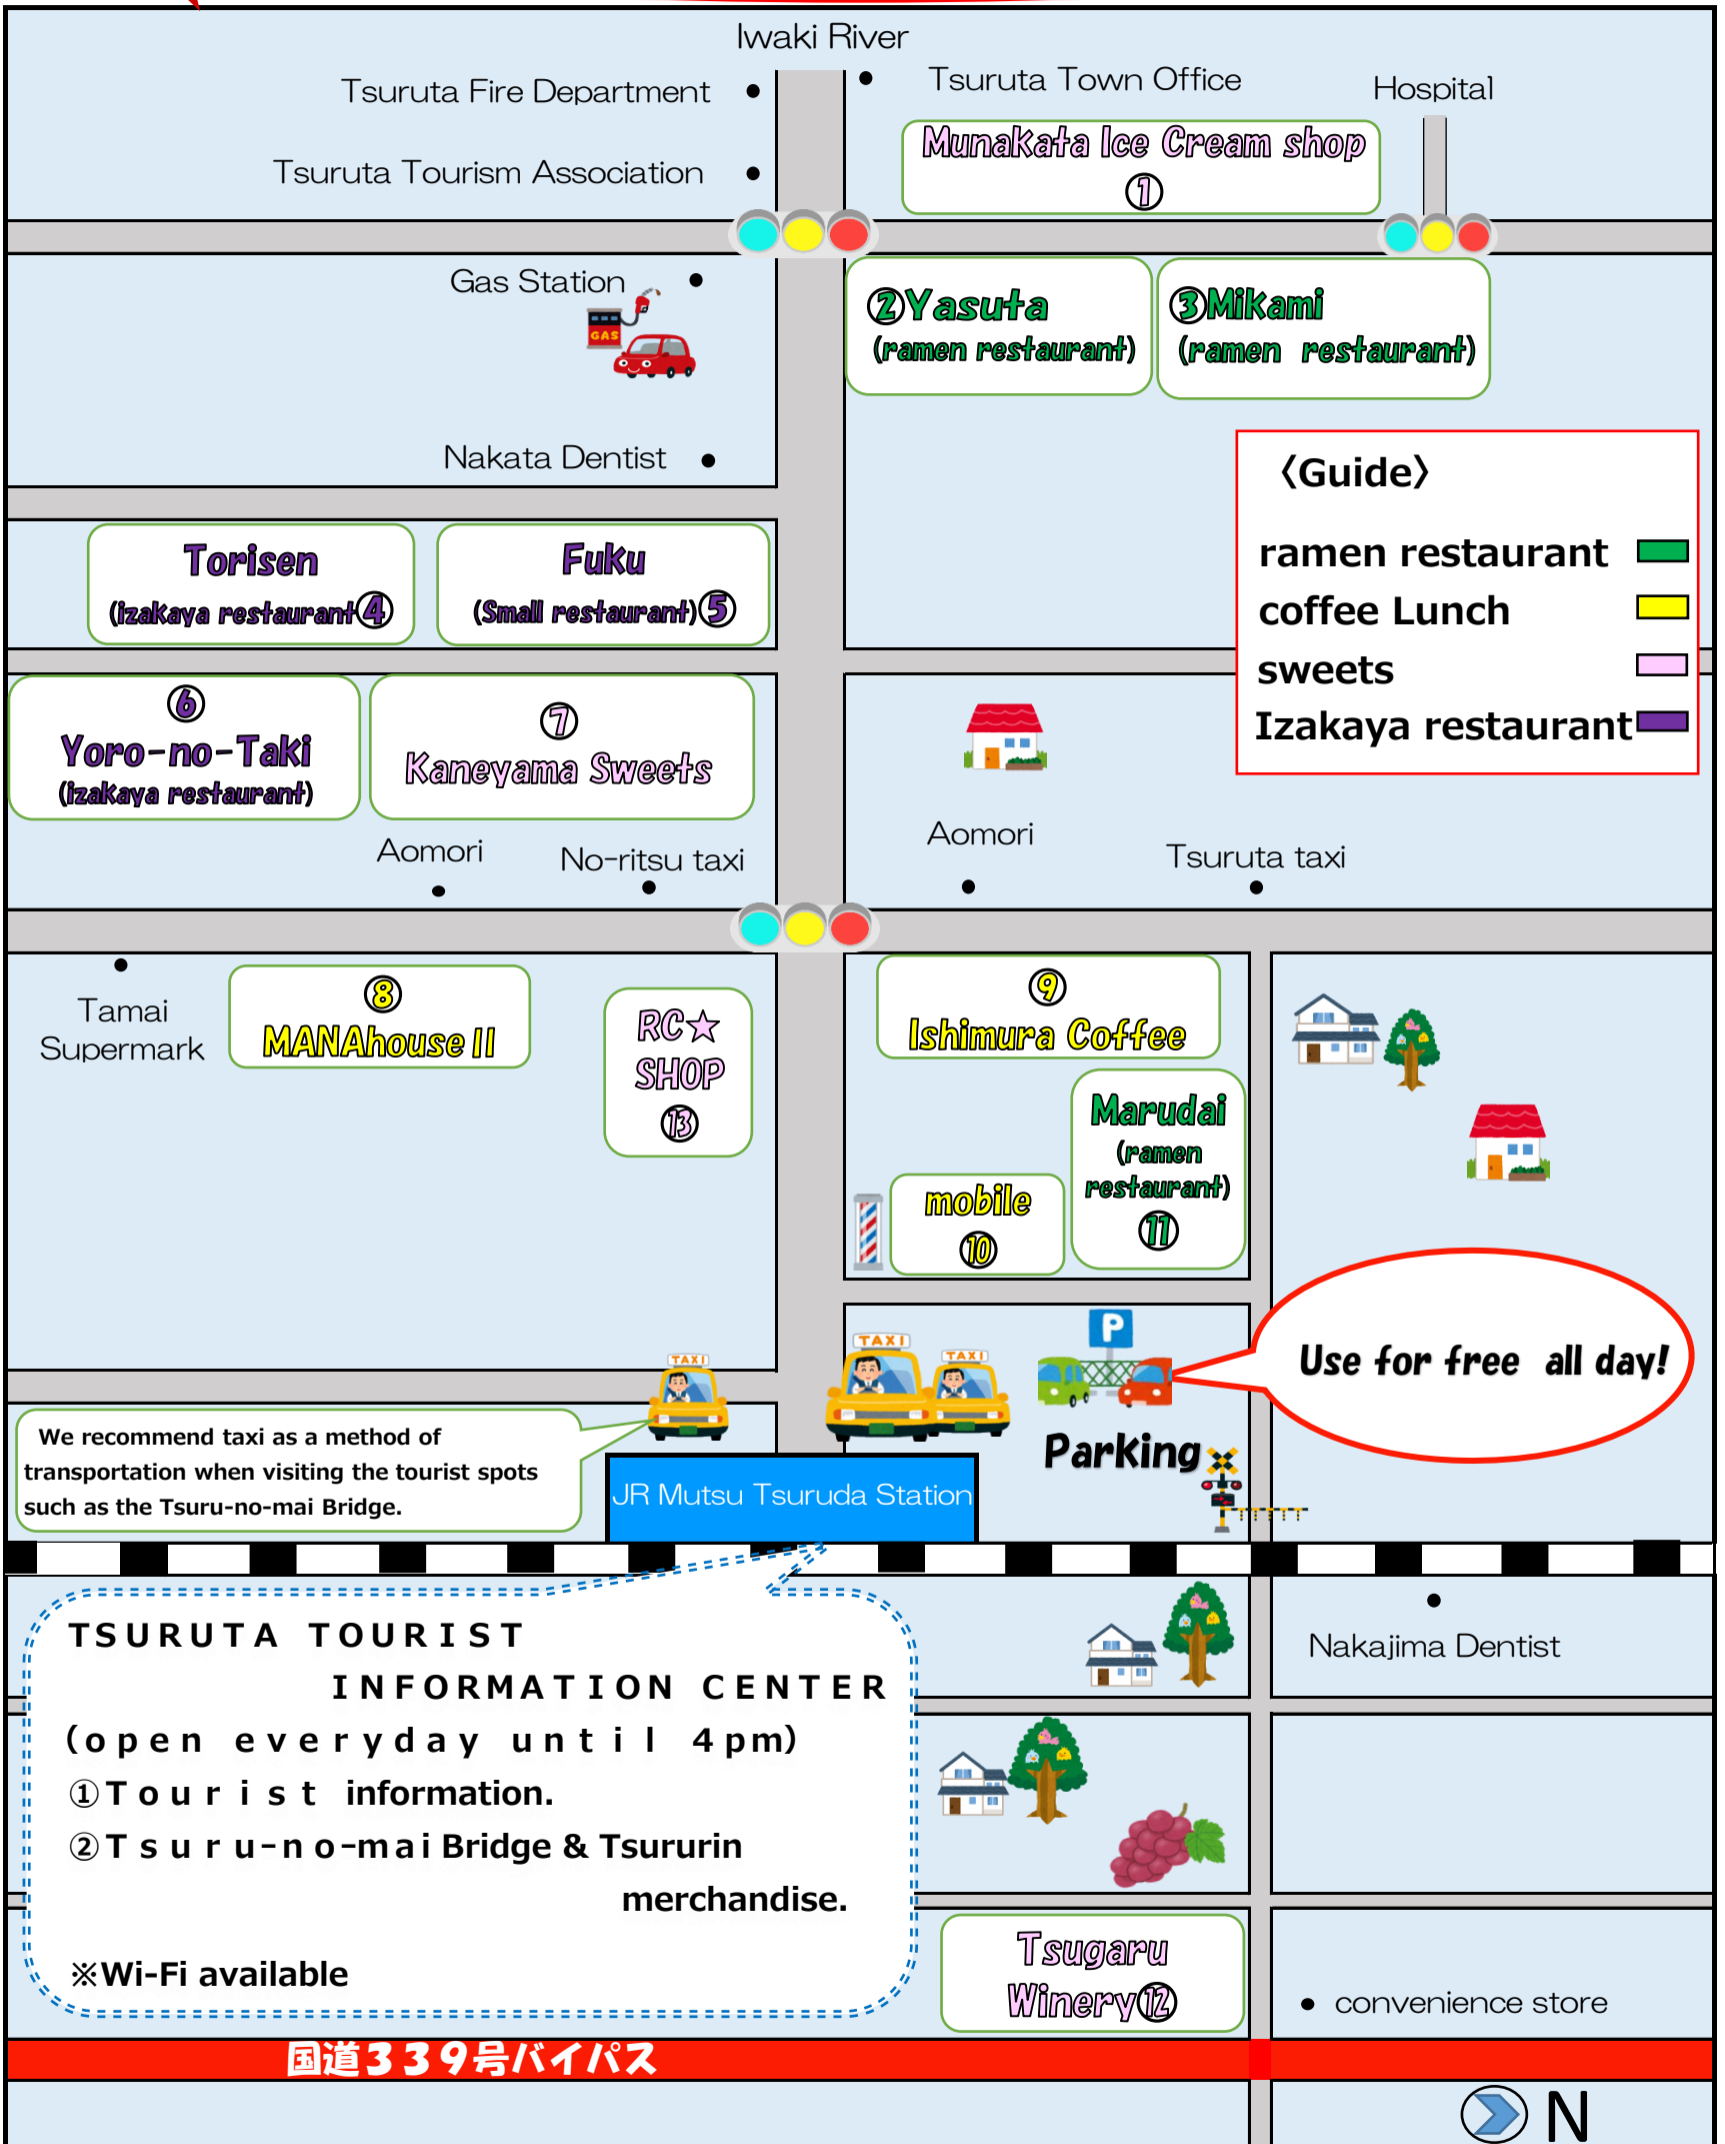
Iwaki River

Tsuruta Fire Department

Tsuruta Tourism Association

Tsuruta Town Office

Hospital

Munakata Ice Cream shop ①

Gas Station

GAS

②Yasuta (ramen restaurant)

③Mikami (ramen restaurant)

Nakata Dentist

〈Guide〉

ramen restaurant
coffee Lunch
sweets
Izakaya restaurant

Torisen (Izakaya restaurant④

Fuku (Small restaurant)⑤

⑥ Yoro-no-Taki (Izakaya restaurant)

⑦ Kaneyama Sweets

Aomori

No-ritsu taxi

Aomori

Tsuruta taxi

Tamai Supermark

⑧ MANAhouse II

RC☆ SHOP ⑬

⑨ Ishimura Coffee

Marudai (ramen restaurant) ⑪

mobile ⑩

P

TAXI

TAXI

TAXI

Use for free all day!

Parking

We recommend taxi as a method of transportation when visiting the tourist spots such as the Tsuru-no-mai Bridge.

JR Mutsu Tsuruda Station

TSURUTA TOURIST INFORMATION CENTER
(open everyday until 4pm)
①Tourist information.
②Tsuru-no-mai Bridge & Tsururin merchandise.

※Wi-Fi available

Nakajima Dentist

Tsugaru Winery⑫

convenience store

国道339号バイパス

N